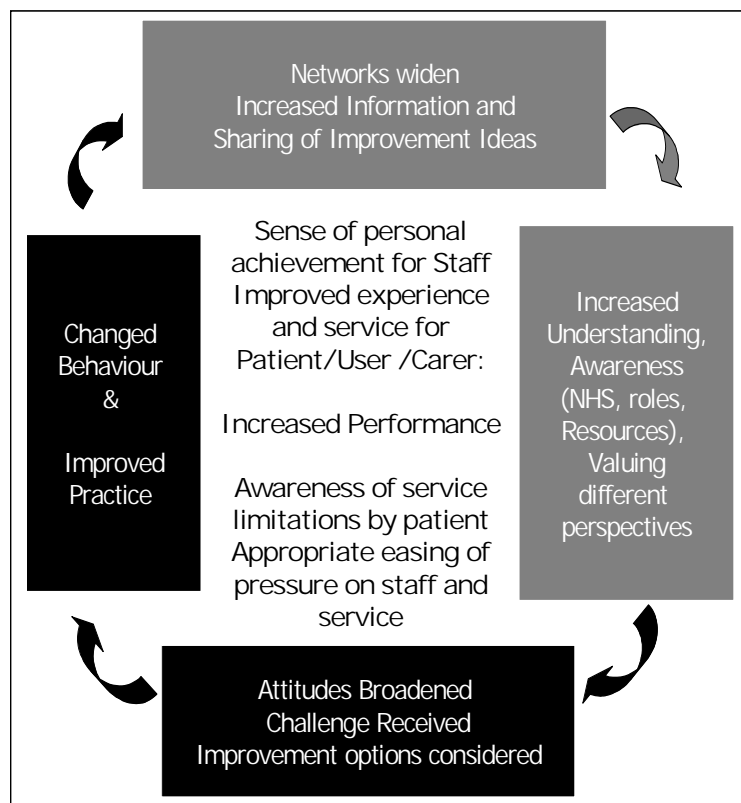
Networks widen
Increased Information and
Sharing of Improvement Ideas

Changed
Behaviour
&

Improved
Practice

Sense of personal
achievement for Staff
Improved experience
and service for
Patient/User /Carer:

Increased Performance

Awareness of service
limitations by patient
Appropriate easing of
pressure on staff and
service

Increased
Understanding,
Awareness
(NHS, roles,
Resources),
Valuing
different
perspectives

Attitudes Broadened
Challenge Received
Improvement options considered